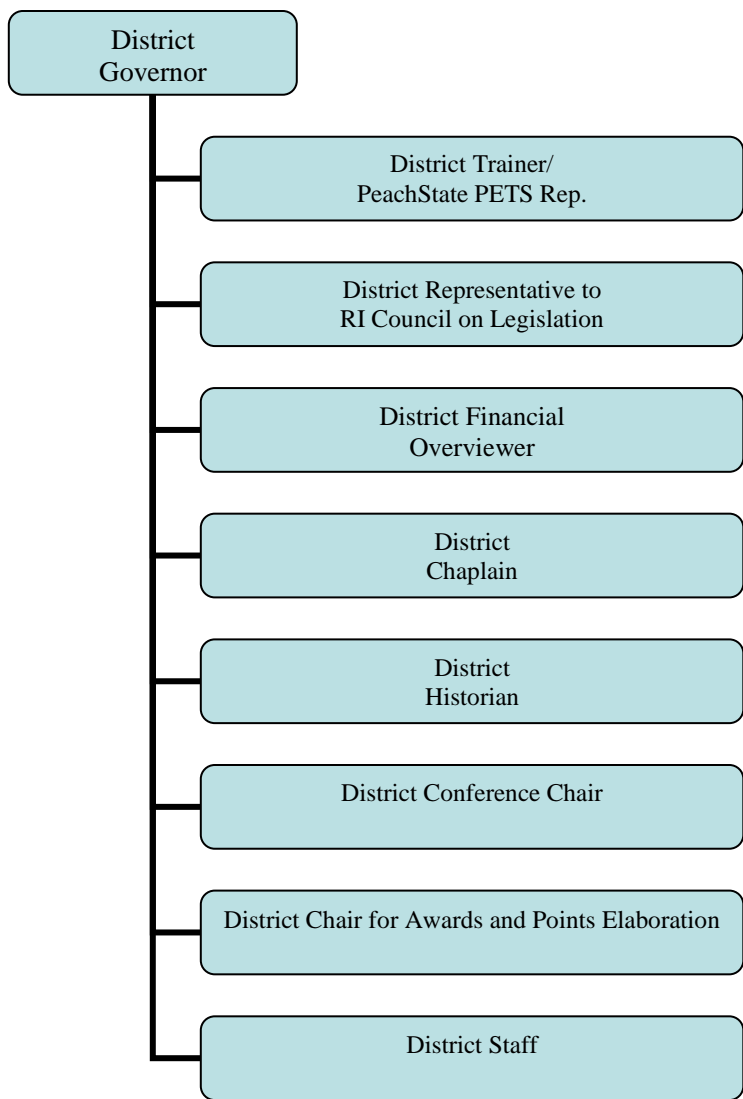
District Governor

District Trainer/ PeachState PETS Rep.

District Representative to RI Council on Legislation

District Financial Overviewer

District Chaplain

District Historian

District Conference Chair

District Chair for Awards and Points Elaboration

District Staff